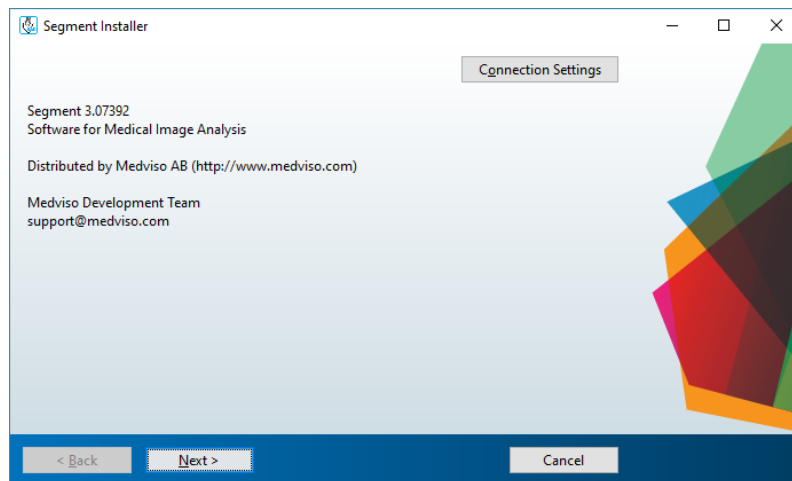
Segment Installer

Connection Settings

Segment 3.07392
Software for Medical Image Analysis

Distributed by Medviso AB (http://www.medviso.com)

Medviso Development Team
support@medviso.com

< Back

Next >

Cancel